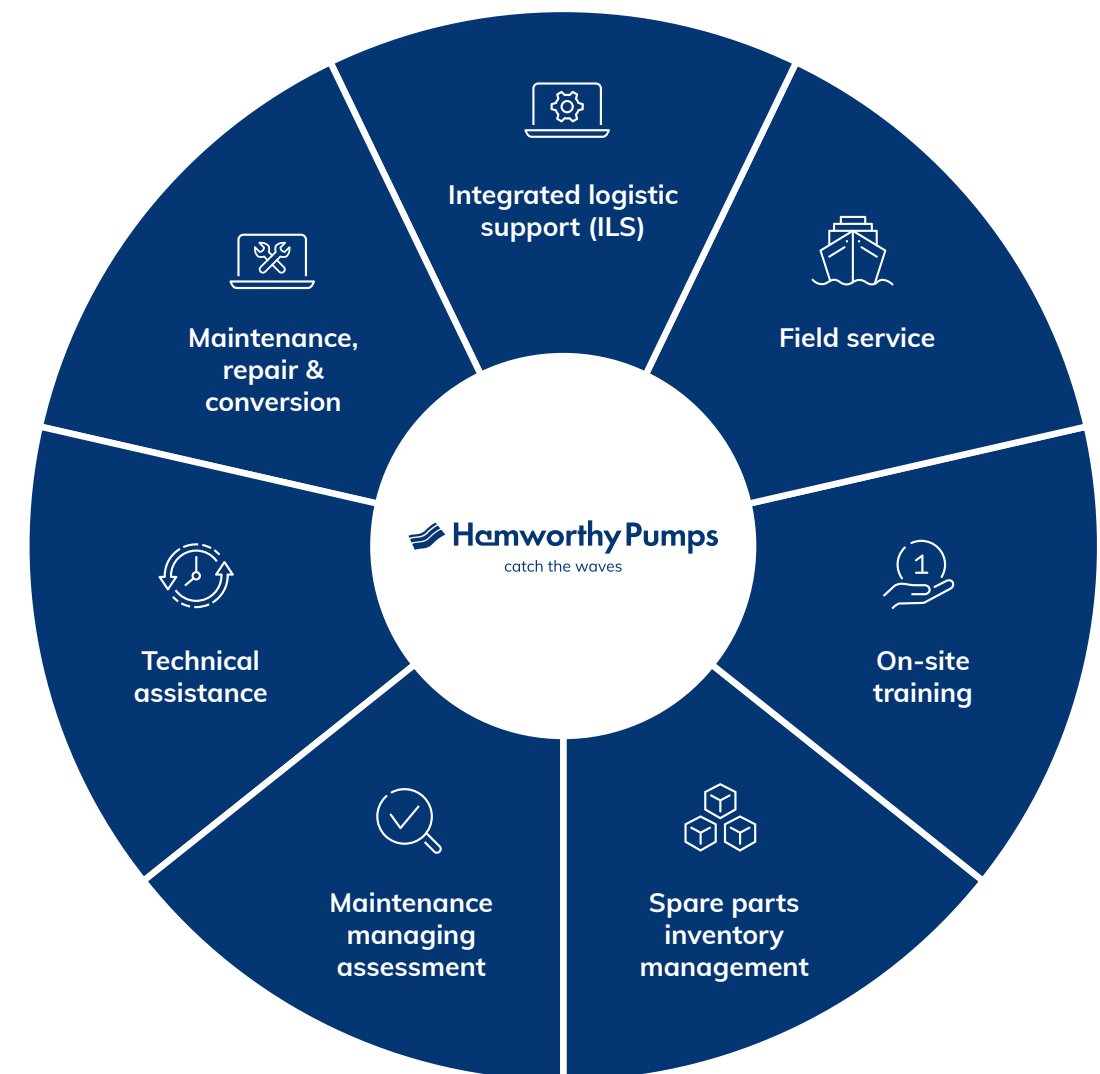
Integrated logistic support (ILS)

Field service

On-site training

Spare parts inventory management

Maintenance managing assessment

Technical assistance

Maintenance, repair & conversion

HamworthyPumps
catch the waves

1